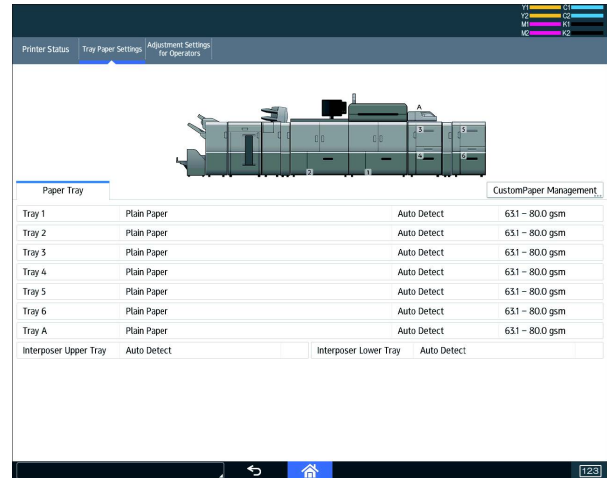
Y1 C1
Y2 C2
M1 K1
M2 K2

Printer Status | Tray Paper Settings | Adjustment Settings for Operators

A
3 5
4 6
2 1

Paper Tray

CustomPaper Management

| Tray 1 | Plain Paper | Auto Detect | 63.1 – 80.0 gsm |
|---|---|---|---|
| Tray 2 | Plain Paper | Auto Detect | 63.1 – 80.0 gsm |
| Tray 3 | Plain Paper | Auto Detect | 63.1 – 80.0 gsm |
| Tray 4 | Plain Paper | Auto Detect | 63.1 – 80.0 gsm |
| Tray 5 | Plain Paper | Auto Detect | 63.1 – 80.0 gsm |
| Tray 6 | Plain Paper | Auto Detect | 63.1 – 80.0 gsm |
| Tray A | Plain Paper | Auto Detect | 63.1 – 80.0 gsm |

Interposer Upper Tray | Auto Detect | Interposer Lower Tray | Auto Detect

123